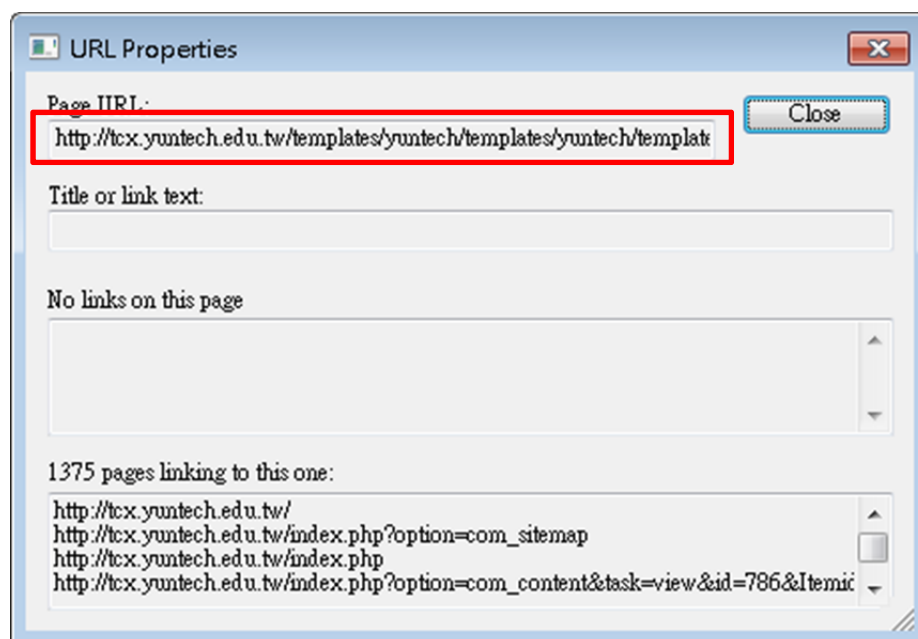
URL Properties

Page URL:
http://tcx.yuntech.edu.tw/templates/yuntech/templates/yuntech/templat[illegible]

Close

Title or link text:

No links on this page

1375 pages linking to this one:
http://tcx.yuntech.edu.tw/
http://tcx.yuntech.edu.tw/index.php?option=com_sitemap
http://tcx.yuntech.edu.tw/index.php
http://tcx.yuntech.edu.tw/index.php?option=com_content&task=view&id=786&Itemi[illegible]